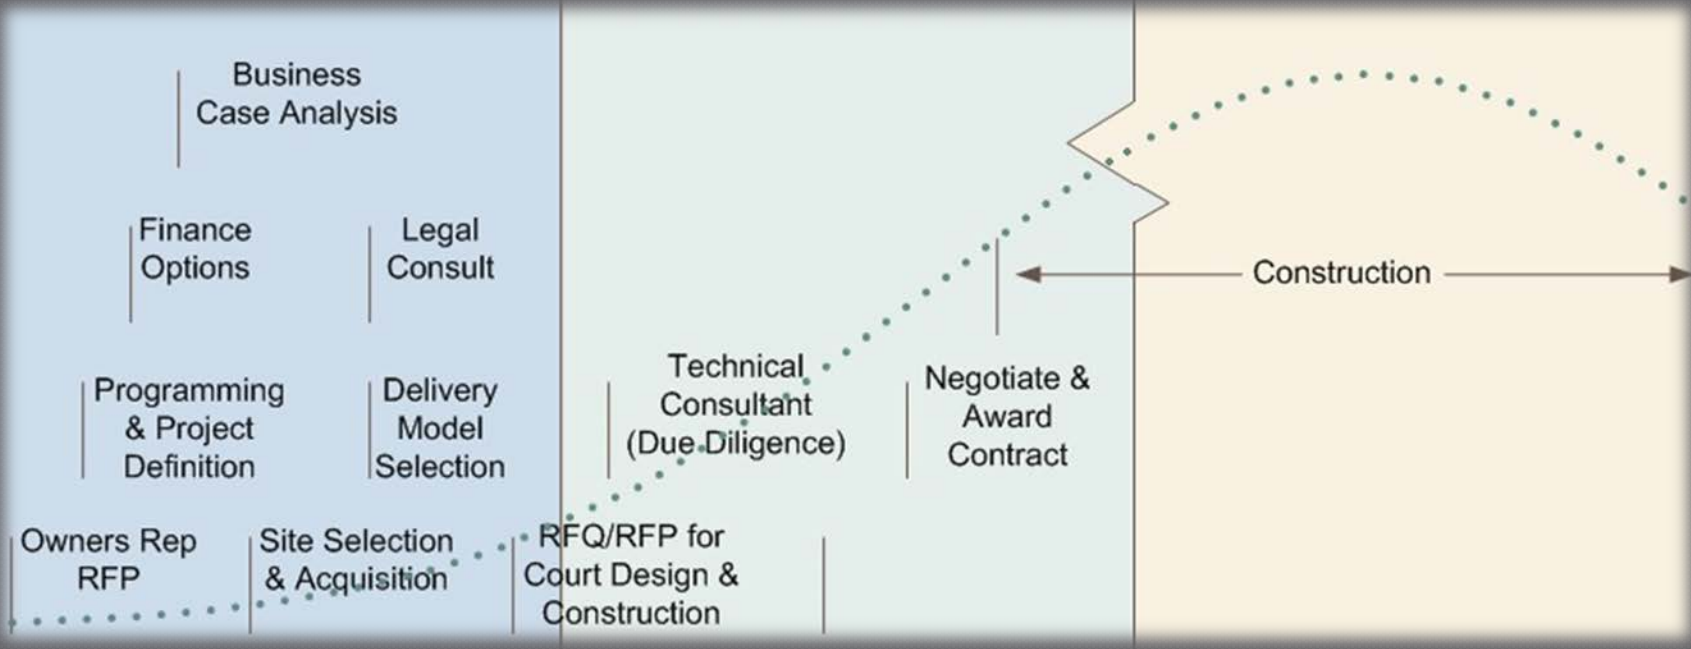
Business Case Analysis

Finance Options

Legal Consult

Programming & Project Definition

Delivery Model Selection

Owners Rep RFP

Site Selection & Acquisition

RFQ/RFP for Court Design & Construction

Technical Consultant (Due Diligence)

Negotiate & Award Contract

Construction